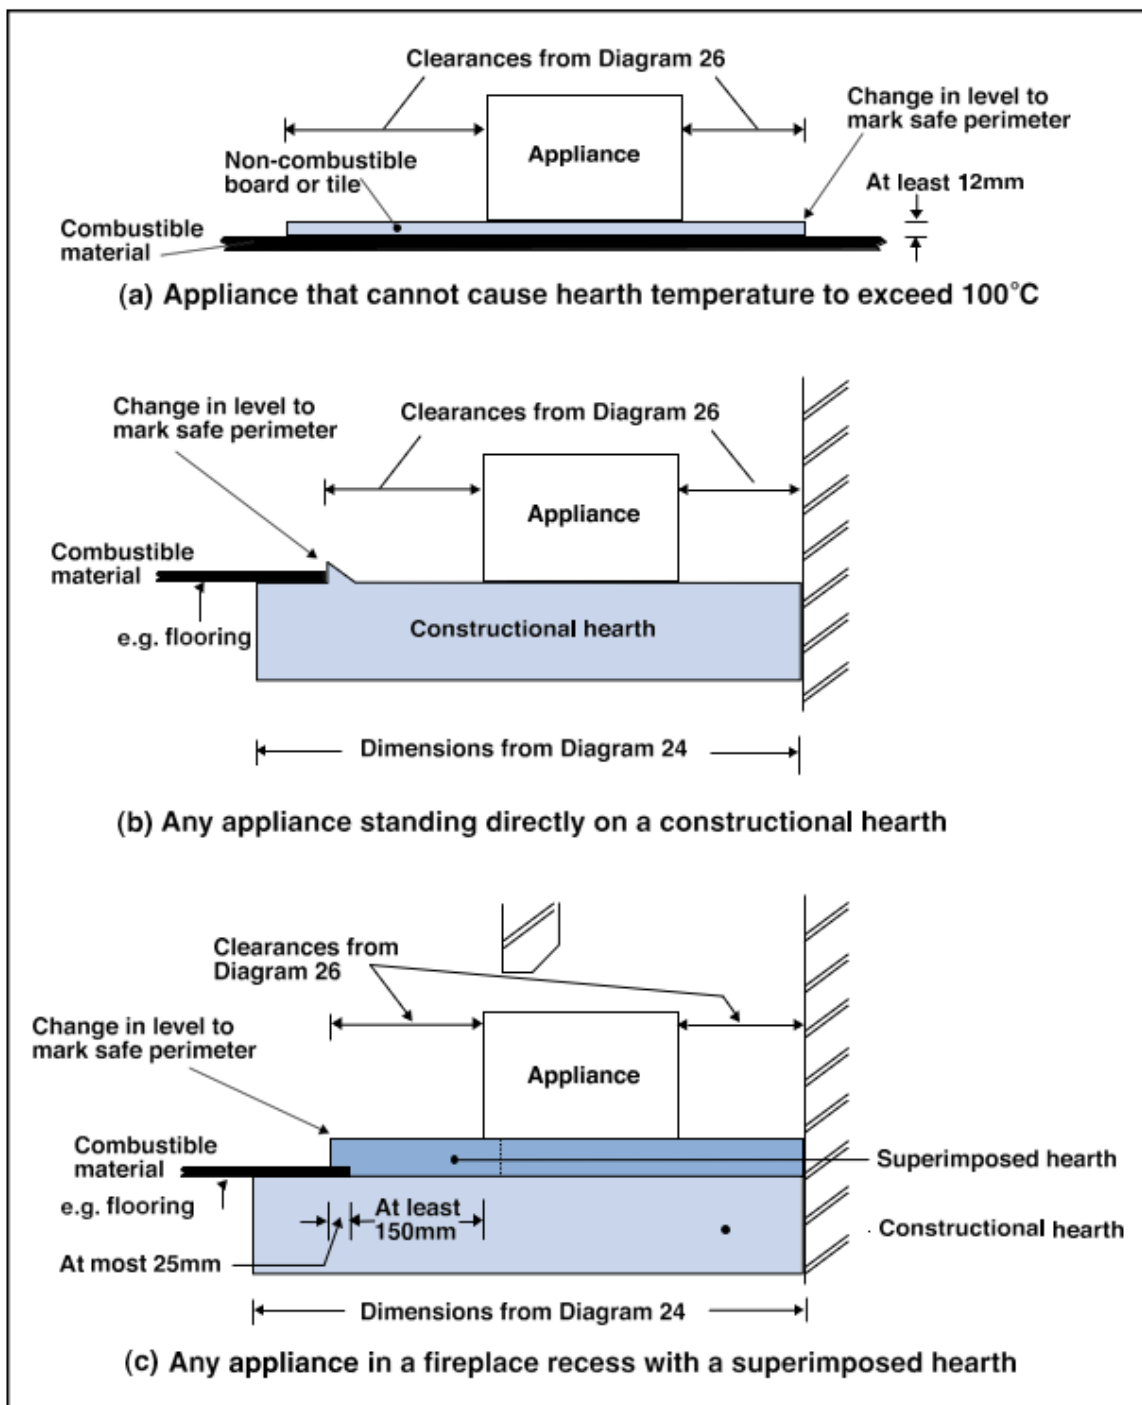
Clearances from Diagram 26

Change in level to mark safe perimeter

Appliance

Non-combustible board or tile

At least 12mm

Combustible material

(a) Appliance that cannot cause hearth temperature to exceed 100°C

Change in level to mark safe perimeter

Clearances from Diagram 26

Appliance

Combustible material

e.g. flooring

Constructional hearth

Dimensions from Diagram 24

(b) Any appliance standing directly on a constructional hearth

Clearances from Diagram 26

Change in level to mark safe perimeter

Appliance

Combustible material

Superimposed hearth

e.g. flooring

At least 150mm

Constructional hearth

At most 25mm

Dimensions from Diagram 24

(c) Any appliance in a fireplace recess with a superimposed hearth